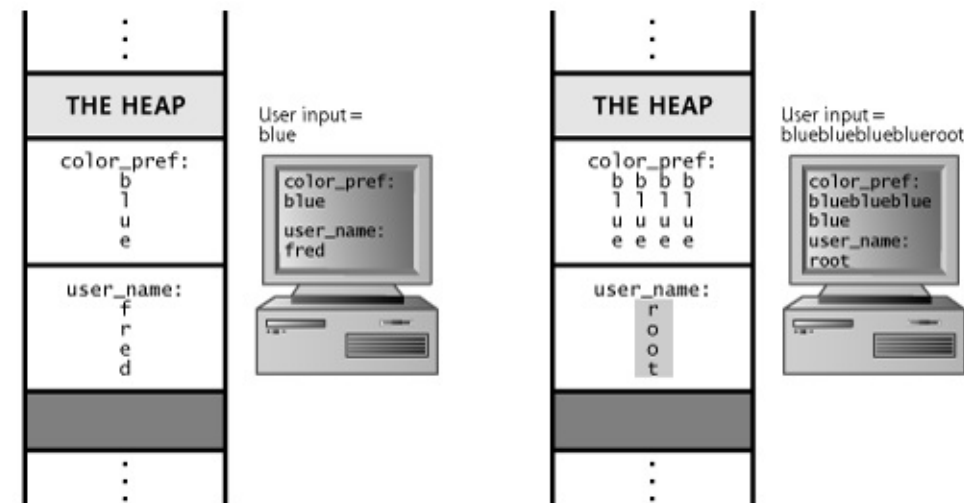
THE HEAP

color_pref:
b
l
u
e

user_name:
f
r
e
d

User input = blue

color_pref:
blue

user_name:
fred

THE HEAP

color_pref:
b b b b
l l l l
u u u u
e e e e

user_name:
r
o
o
t

User input = bluebluebluebluerout

color_pref:
blueblueblue
blue
user_name:
root